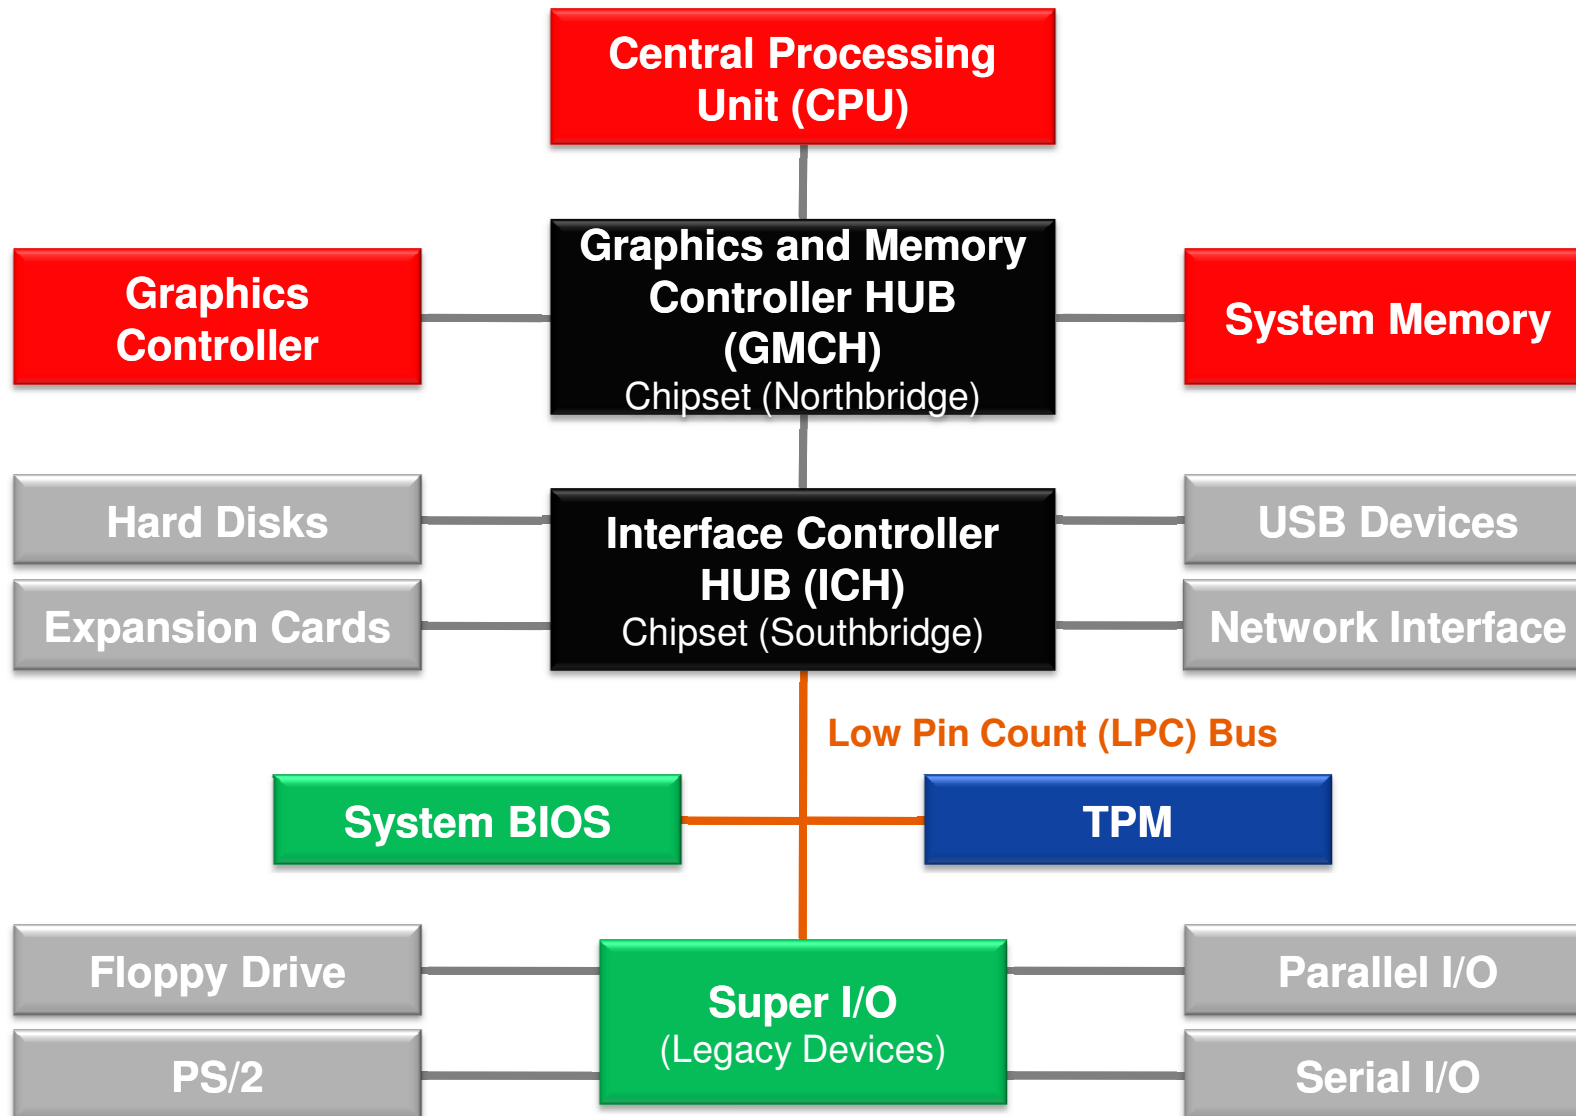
Central Processing Unit (CPU)

Graphics Controller

Graphics and Memory Controller HUB (GMCH)
Chipset (Northbridge)

System Memory

Hard Disks

Expansion Cards

Interface Controller HUB (ICH)
Chipset (Southbridge)

USB Devices

Network Interface

Low Pin Count (LPC) Bus

System BIOS

TPM

Floppy Drive

PS/2

Super I/O
(Legacy Devices)

Parallel I/O

Serial I/O